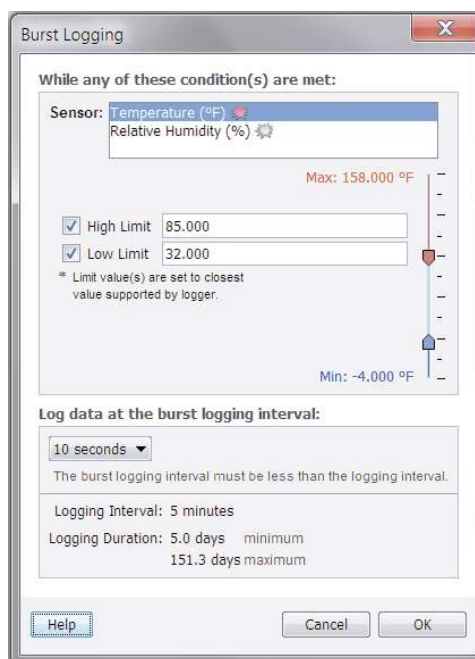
Burst Logging

X

While any of these condition(s) are met:

Sensor: Temperature (°F)
Relative Humidity (%)

Max: 158.000 °F

High Limit 85.000

Low Limit 32.000

* Limit value(s) are set to closest value supported by logger.

Min: -4.000 °F

Log data at the burst logging interval:

10 seconds

The burst logging interval must be less than the logging interval.

Logging Interval: 5 minutes

Logging Duration: 5.0 days minimum
151.3 days maximum

Help

Cancel

OK